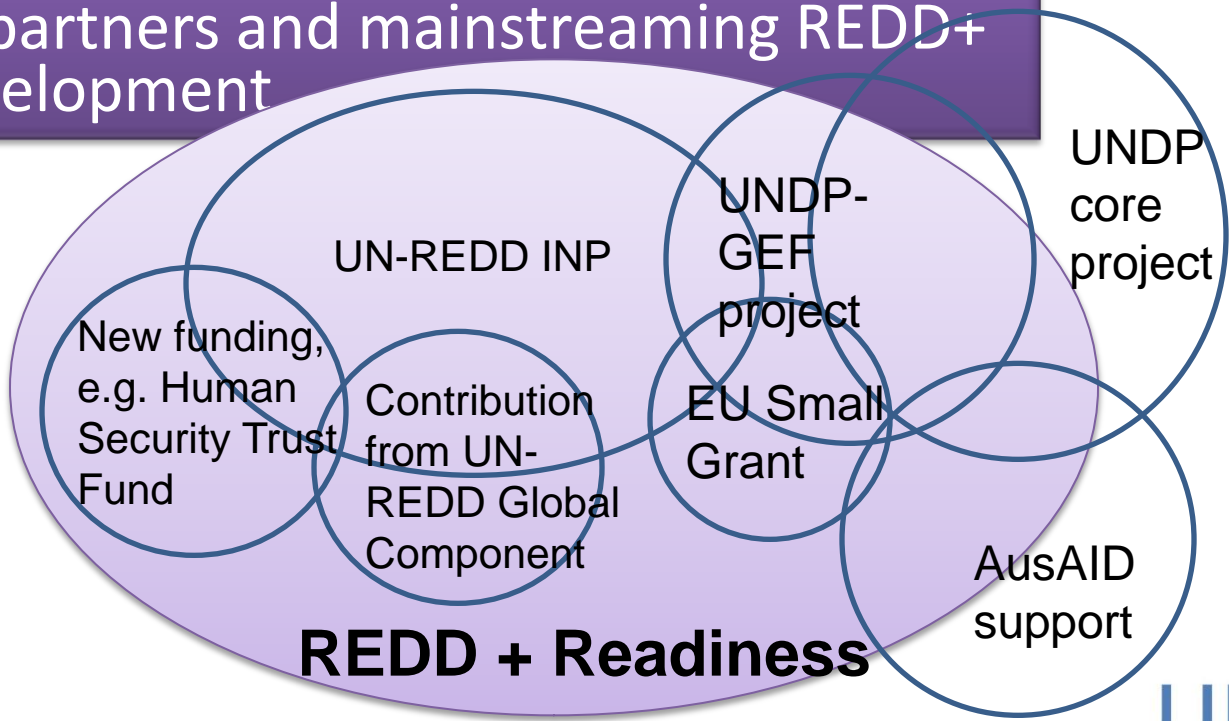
partners and mainstreaming REDD+
elopment

UN-REDD INP

UNDP-GEF project

UNDP core project

New funding, e.g. Human Security Trust Fund

Contribution from UN-REDD Global Component

EU Small Grant

AusAID support

REDD + Readiness